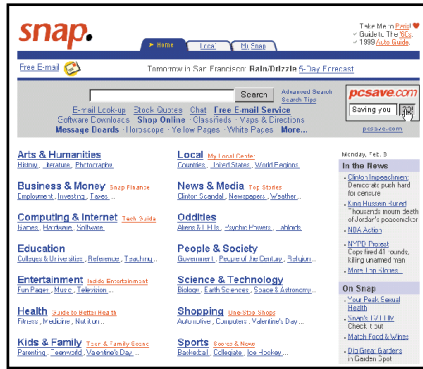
snap.

Home | Local | My Snap

Take Me to Pearl
Guide to The NCs
1999 Auto Guide

Free E-mail

Tomorrow in San Francisco: Rain/Drizzle 5-Day Forecast

Search

Advanced Search
Search Tips

pcsave.com
Saving you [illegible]
pcsave.com

E-mail Look-up · Stock Quotes · Chat · Free E-mail Service
Software Downloads · Shop Online · Classifieds · Maps & Directions
Message Boards · Horoscope · Yellow Pages · White Pages · More...

Arts & Humanities
Books, Literature, Photography...

Business & Money Snap Finance
Employment, Investing, Taxes...

Computing & Internet Tech Guide
Games, Hardware, Software...

Education
Colleges & Universities, Reference, Teaching...

Entertainment Inside Entertainment
Fun Pages, Music, Television...

Health Guide to Better Health
Fitness, Medicine, Nutrition...

Kids & Family Teen & Family Guide
Parenting, Teenworld, Valentine's Day...

Local My Local Guide
Countries, United States, World Regions...

News & Media Top Stories
Clinton Scandal, Newspapers, Weather...

Oddities
Aliens & UFOs, Psychic Powers, Urban Legends...

People & Society
Genealogy, People of the Century, Religion...

Science & Technology
Biology, Earth Sciences, Space & Astronomy...

Shopping One-Stop Shops
Automotive, Computers, Valentine's Day...

Sports Scores & News
Basketball, Collegiate, Ice Hockey...

Monday, Feb. 8

In the News
Clinton Impeachment: Democrats push hard for censure
King Hussein Buried: Thousands mourn death of Jordan's peacemaker
NBA Action
NYPD Protest: Cops fired 41 rounds, killing unarmed man
More Top Stories...

On Snap
Your Peak Sexual Health
Send 1-2-1 Lily: Check it out
Match Food & Wines
Dig Great Gardens in Garden Spot